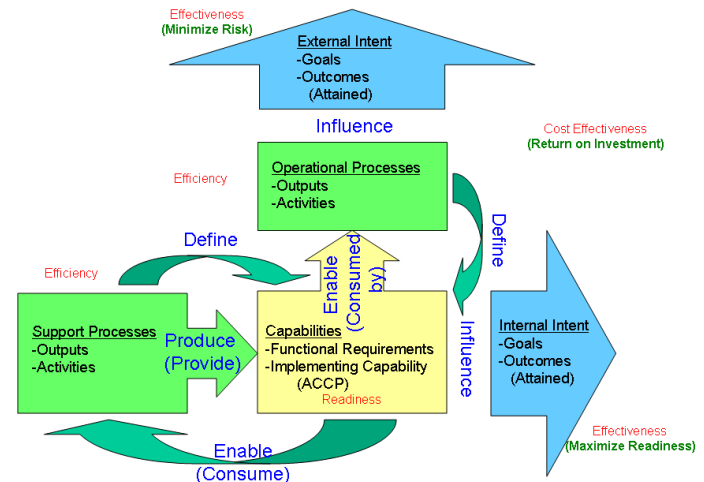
Effectiveness
(Minimize Risk)

External Intent
-Goals
-Outcomes
(Attained)

Influence

Cost Effectiveness
(Return on Investment)

Efficiency

Operational Processes
-Outputs
-Activities

Define

Define

Efficiency

Enable
(Consumed
by)

Support Processes
-Outputs
-Activities

Produce
(Provide)

Capabilities
-Functional Requirements
-Implementing Capability
(ACCP)
Readiness

Influence

Internal Intent
-Goals
-Outcomes
(Attained)

Effectiveness
(Maximize Readiness)

Enable
(Consume)